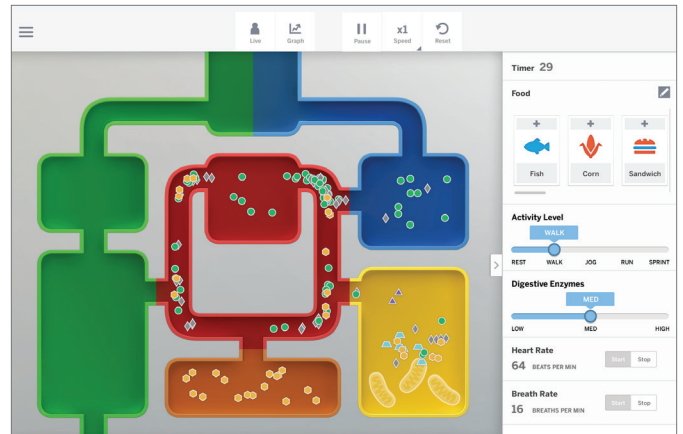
Live
Graph
Pause
x1
Speed
Reset

Timer 29

Food

Fish
Corn
Sandwich

Activity Level
WALK
REST
WALK
JOG
RUN
SPRINT

Digestive Enzymes
MED
LOW
MED
HIGH

Heart Rate
64 BEATS PER MIN
Start
Stop

Breath Rate
16 BREATHS PER MIN
Start
Stop